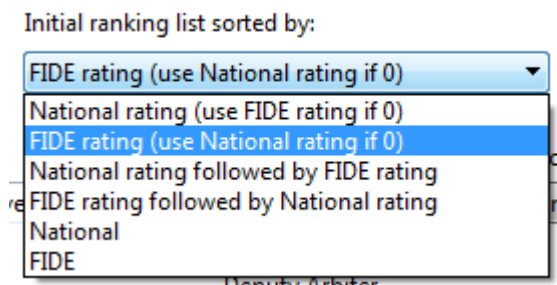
Initial ranking list sorted by:

FIDE rating (use National rating if 0)

National rating (use FIDE rating if 0)
FIDE rating (use National rating if 0)
National rating followed by FIDE rating
FIDE rating followed by National rating
National
FIDE

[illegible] Arbiter